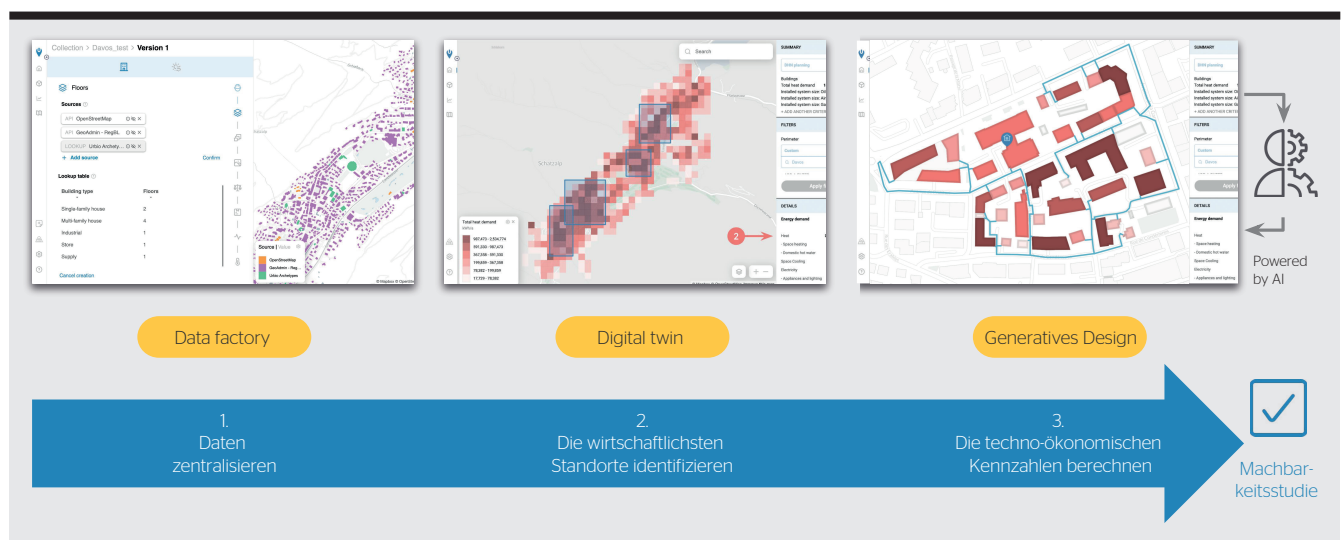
Collection > Davos_test > Version 1

Floors

Sources

API OpenStreetMap

API GeoAdmin - RegBL

LOOKUP Urbio Archetypes

+ Add source

Confirm

Lookup table

| Building type | Floors |
|---|---|
| Single-family house | 2 |
| Multi-family house | 4 |
| Industrial | 1 |
| Store | 1 |
| Supply | 1 |

Cancel creation

Source | Value

OpenStreetMap

GeoAdmin - RegBL

Urbio Archetypes

Search

SUMMARY

Total heat demand

997,473 - 2,334,774

591,330 - 997,473

367,396 - 591,330

199,609 - 367,396

78,263 - 199,609

17,729 - 78,263

2

Heat

Space heating

Domestic hot water

Space Cooling

Electricity

Appliances and lighting

SUMMARY

FILTERS

Perimeter

DETAILS

Energy demand

Powered by AI

Data factory

Digital twin

Generatives Design

1.
Daten
zentralisieren

2.
Die wirtschaftlichsten
Standorte identifizieren

3.
Die techno-ökonomischen
Kennzahlen berechnen

Machbarkeitsstudie